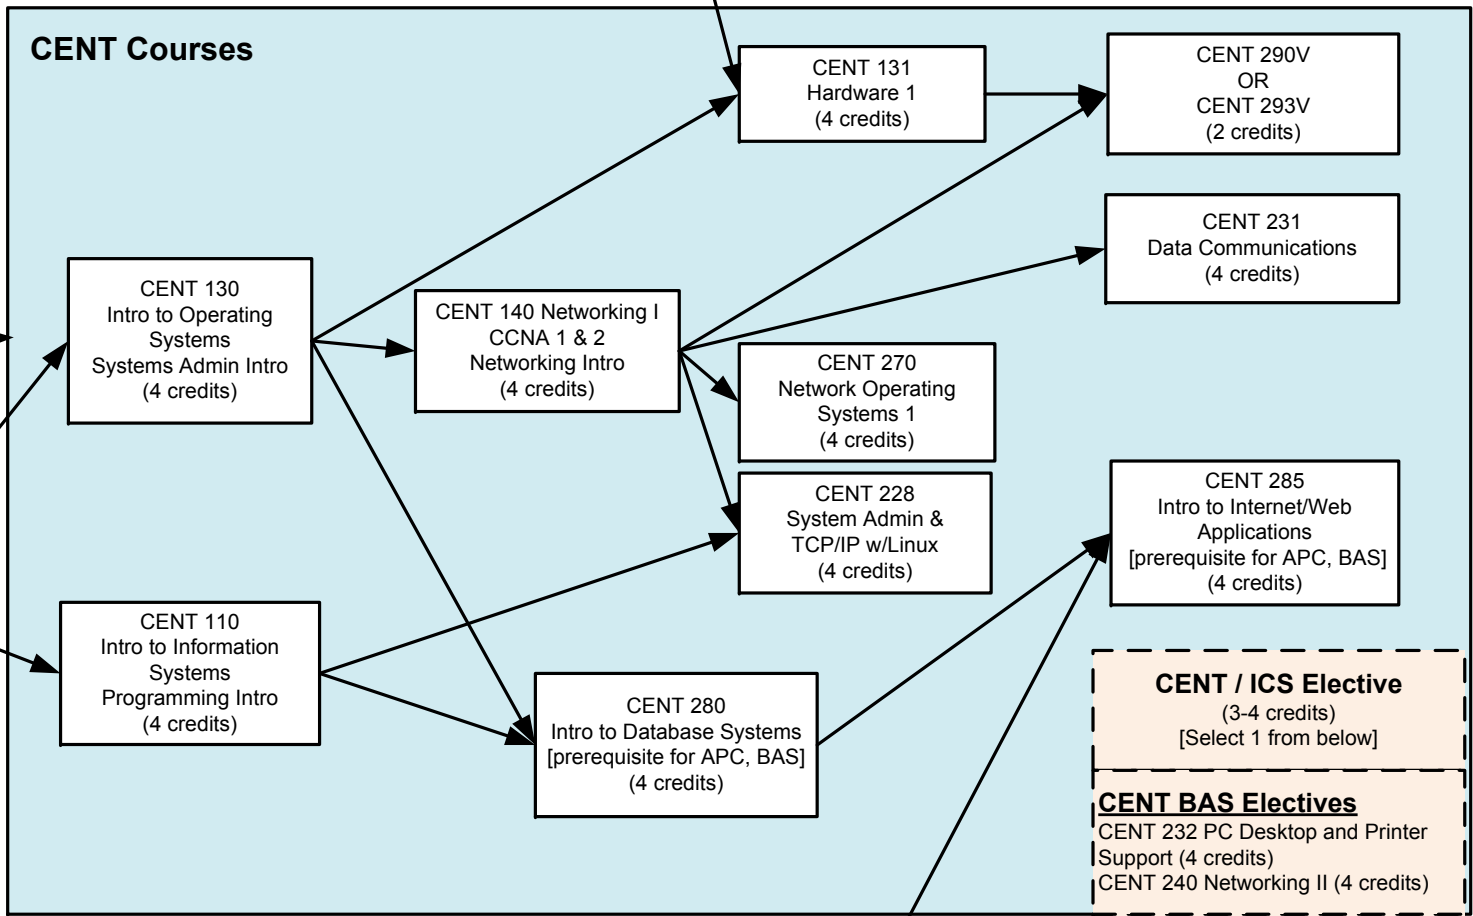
CENT Courses

CENT 131
Hardware 1
(4 credits)

CENT 290V
OR
CENT 293V
(2 credits)

CENT 231
Data Communications
(4 credits)

CENT 130
Intro to Operating Systems
Systems Admin Intro
(4 credits)

CENT 140 Networking I
CCNA 1 & 2
Networking Intro
(4 credits)

CENT 270
Network Operating Systems 1
(4 credits)

CENT 228
System Admin &
TCP/IP w/Linux
(4 credits)

CENT 285
Intro to Internet/Web Applications
[prerequisite for APC, BAS]
(4 credits)

CENT 110
Intro to Information Systems
Programming Intro
(4 credits)

CENT 280
Intro to Database Systems
[prerequisite for APC, BAS]
(4 credits)

CENT / ICS Elective
(3-4 credits)
[Select 1 from below]

CENT BAS Electives
CENT 232 PC Desktop and Printer Support (4 credits)
CENT 240 Networking II (4 credits)